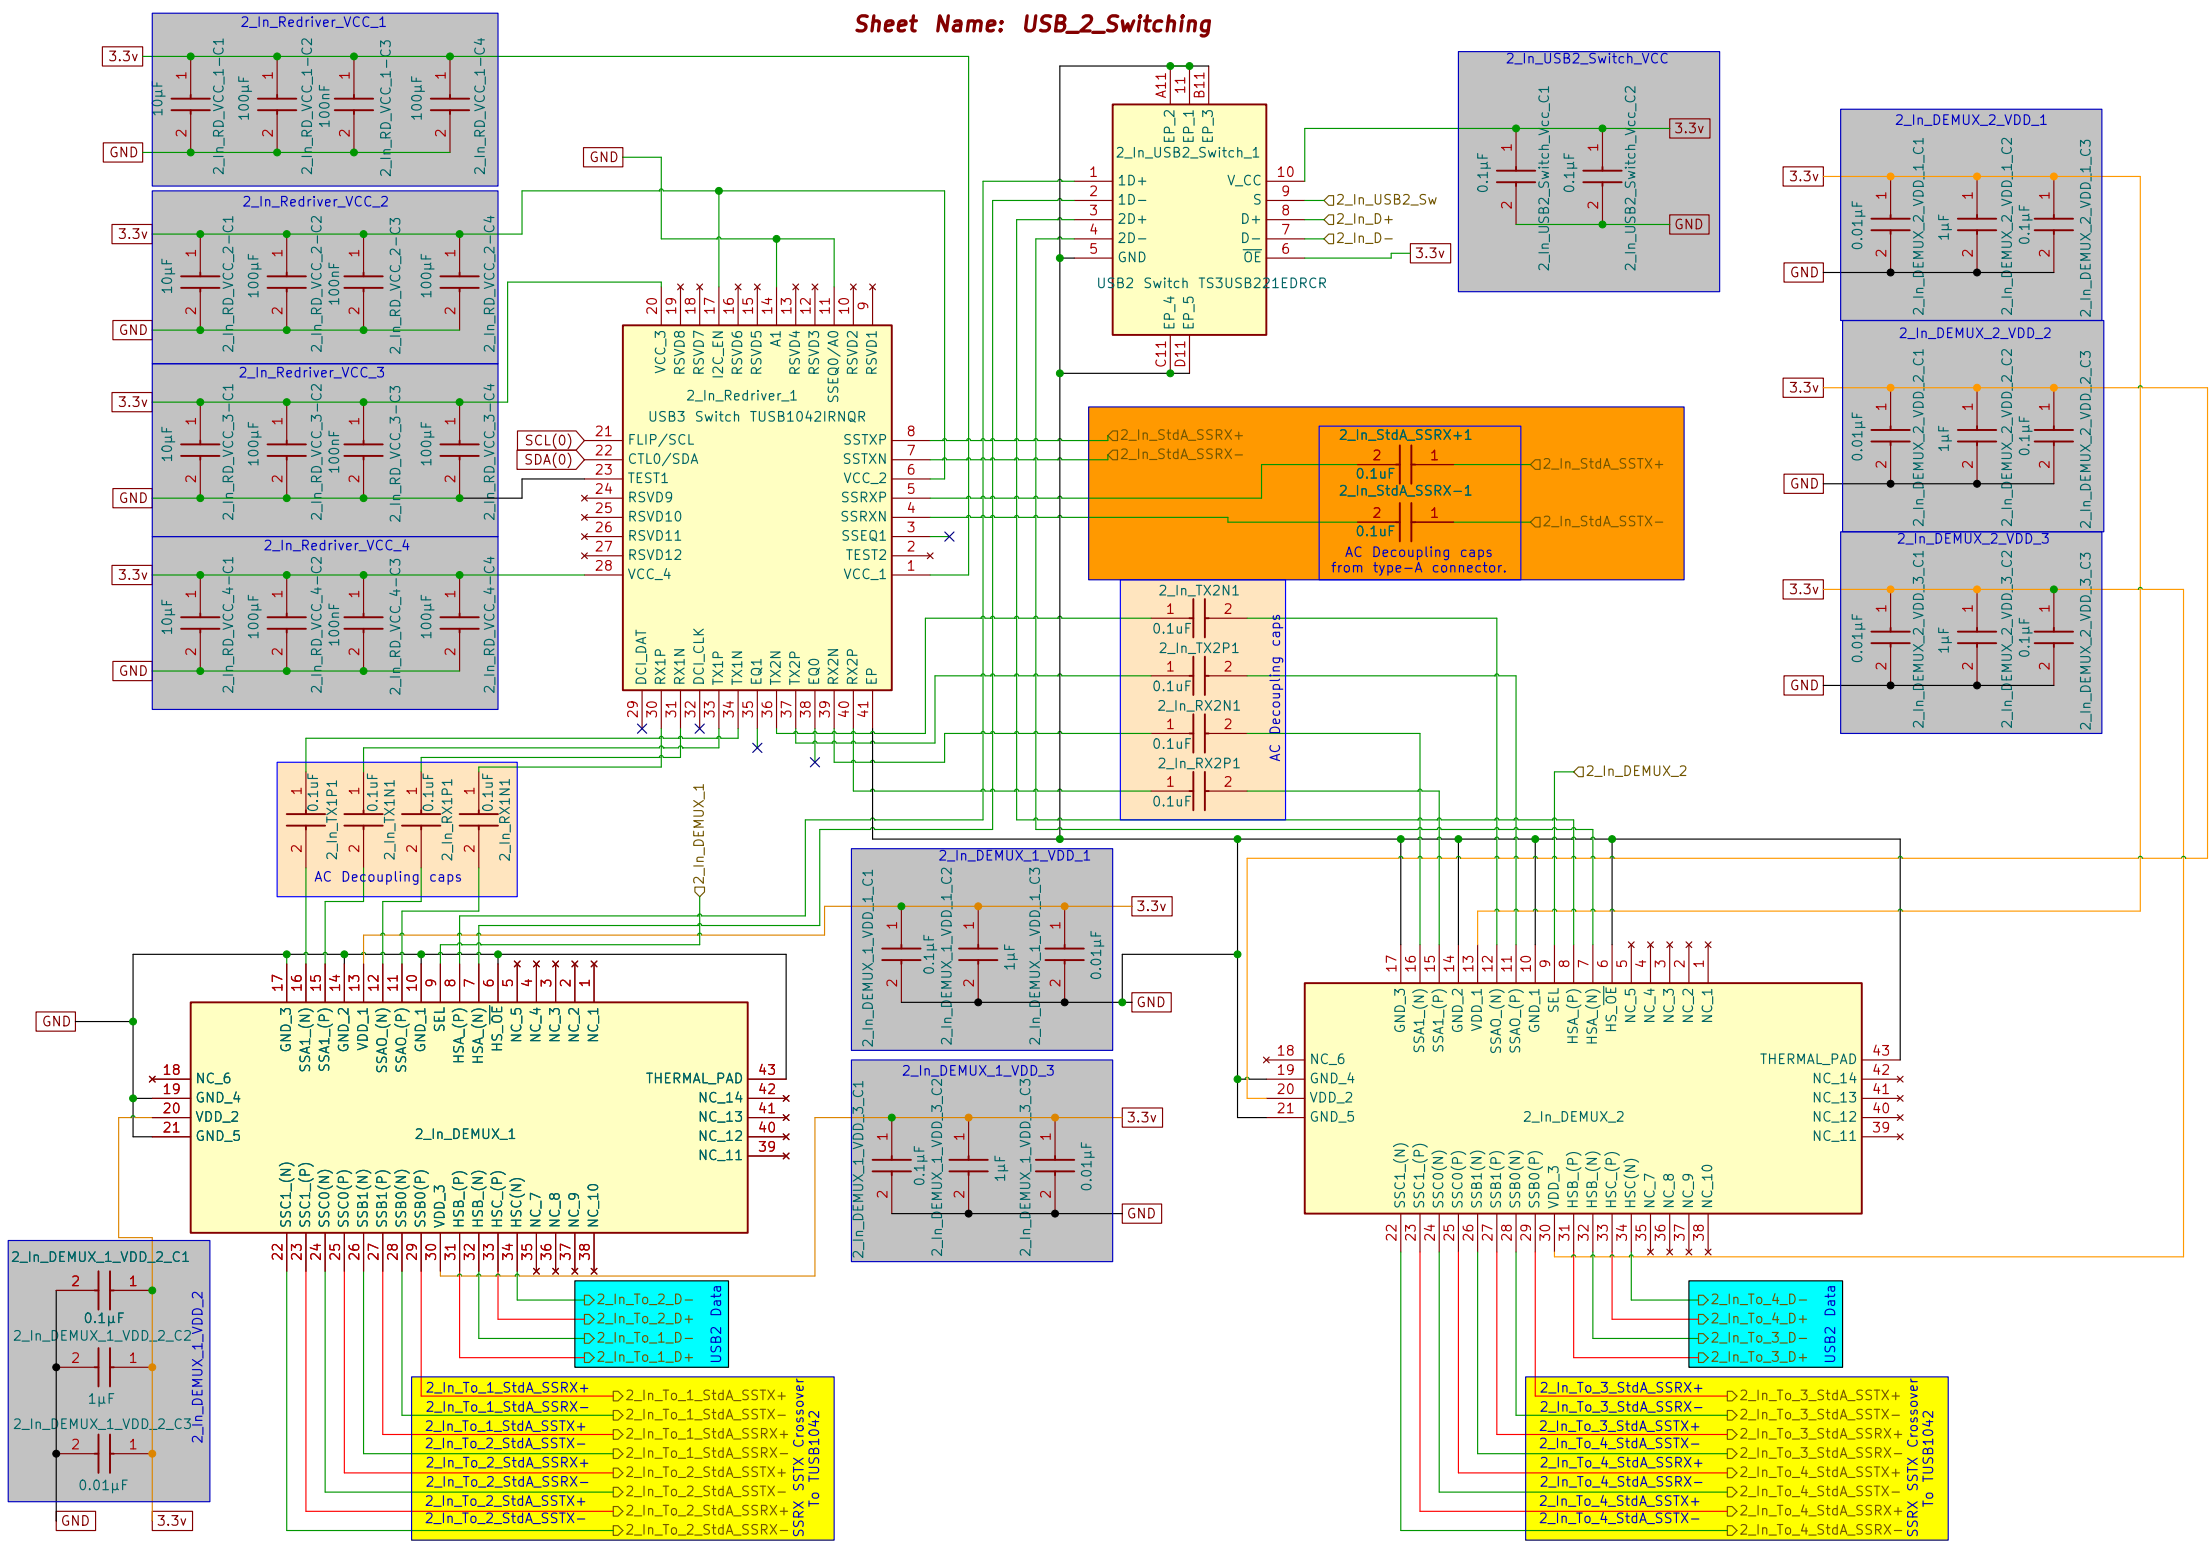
Sheet Name: USB_2_Switching

2_In_Redriver_VCC_1
3.3v
GND
10µF 2_In_RD_VCC_1-C1
100µF 2_In_RD_VCC_1-C2
100nF 2_In_RD_VCC_1-C3
100µF 2_In_RD_VCC_1-C4

2_In_Redriver_VCC_2
3.3v
GND
10µF 2_In_RD_VCC_2-C1
100µF 2_In_RD_VCC_2-C2
100nF 2_In_RD_VCC_2-C3
100µF 2_In_RD_VCC_2-C4

2_In_Redriver_VCC_3
3.3v
GND
10µF 2_In_RD_VCC_3-C1
100µF 2_In_RD_VCC_3-C2
100nF 2_In_RD_VCC_3-C3
100µF 2_In_RD_VCC_3-C4

2_In_Redriver_VCC_4
3.3v
GND
10µF 2_In_RD_VCC_4-C1
100µF 2_In_RD_VCC_4-C2
100nF 2_In_RD_VCC_4-C3
100µF 2_In_RD_VCC_4-C4

GND
2_In_Redriver_1
USB3 Switch TUSB1042IRNQR
VCC_3 RSVD8 RSVD7 I2C_EN RSVD6 RSVD5 A1 RSVD4 RSVD3 SSEQ0/A0 RSVD2 RSVD1
SCL(0) SDA(0)
FLIP/SCL CTL0/SDA TEST1 RSVD9 RSVD10 RSVD11 RSVD12 VCC_4
SSTXP SSTXN VCC_2 SSRXP SSRXN SSEQ1 TEST2 VCC_1
DCI_DAT RX1P RX1N DCI_CLK TX1P TX1N EQ1 TX2N TX2P EQ0 RX2N RX2P EP

2_In_USB2_Switch_1
USB2 Switch TS3USB221EDRCR
A11 11 B11 EP_2 EP_1 EP_3
1D+ 1D− 2D+ 2D− GND
V_CC S D+ D− OE
EP_4 EP_5 C11 D11
2_In_USB2_Sw
2_In_D+
2_In_D−
3.3v

2_In_USB2_Switch_VCC
0.1µF 2_In_USB2_Switch_Vcc_C1
0.1µF 2_In_USB2_Switch_Vcc_C2
3.3v
GND

2_In_DEMUX_2_VDD_1
3.3v GND
0.01µF 2_In_DEMUX_2_VDD_1_C1
1µF 2_In_DEMUX_2_VDD_1_C2
0.1µF 2_In_DEMUX_2_VDD_1_C3

2_In_DEMUX_2_VDD_2
3.3v GND
0.01µF 2_In_DEMUX_2_VDD_2_C1
1µF 2_In_DEMUX_2_VDD_2_C2
0.1µF 2_In_DEMUX_2_VDD_2_C3

2_In_DEMUX_2_VDD_3
3.3v GND
0.01µF 2_In_DEMUX_2_VDD_3_C1
1µF 2_In_DEMUX_2_VDD_3_C2
0.1µF 2_In_DEMUX_2_VDD_3_C3

2_In_StdA_SSRX+
2_In_StdA_SSRX−
2_In_StdA_SSRX+1
0.1uF
2_In_StdA_SSRX−1
0.1uF
2_In_StdA_SSTX+
2_In_StdA_SSTX−
AC Decoupling caps from type-A connector.

2_In_TX2N1 0.1uF
2_In_TX2P1 0.1uF
2_In_RX2N1 0.1uF
2_In_RX2P1 0.1uF
AC Decoupling caps

0.1uF 2_In_TX1P1
0.1uF 2_In_TX1N1
0.1uF 2_In_RX1P1
0.1uF 2_In_RX1N1
AC Decoupling caps

2_In_DEMUX_1
2_In_DEMUX_2

2_In_DEMUX_1_VDD_1
3.3v GND
0.1µF 2_In_DEMUX_1_VDD_1_C1
1µF 2_In_DEMUX_1_VDD_1_C2
0.01µF 2_In_DEMUX_1_VDD_1_C3

2_In_DEMUX_1_VDD_3
3.3v GND
0.1µF 2_In_DEMUX_1_VDD_3_C1
1µF 2_In_DEMUX_1_VDD_3_C2
0.01µF 2_In_DEMUX_1_VDD_3_C3

GND
2_In_DEMUX_1
GND_3 SSA1_(N) SSA1_(P) GND_2 VDD_1 SSA0_(N) SSA0_(P) GND_1 SEL HSA_(P) HSA_(N) HS_OE NC_5 NC_4 NC_3 NC_2 NC_1
NC_6 GND_4 VDD_2 GND_5
THERMAL_PAD NC_14 NC_13 NC_12 NC_11
SSC1_(N) SSC1_(P) SSC0(N) SSC0(P) SSB1(N) SSB1(P) SSB0(N) SSB0(P) VDD_3 HSB_(P) HSB_(N) HSC_(P) HSC(N) NC_7 NC_8 NC_9 NC_10

2_In_DEMUX_2
GND_3 SSA1_(N) SSA1_(P) GND_2 VDD_1 SSA0_(N) SSA0_(P) GND_1 SEL HSA_(P) HSA_(N) HS_OE NC_5 NC_4 NC_3 NC_2 NC_1
NC_6 GND_4 VDD_2 GND_5
THERMAL_PAD NC_14 NC_13 NC_12 NC_11
SSC1_(N) SSC1_(P) SSC0(N) SSC0(P) SSB1(N) SSB1(P) SSB0(N) SSB0(P) VDD_3 HSB_(P) HSB_(N) HSC_(P) HSC(N) NC_7 NC_8 NC_9 NC_10

2_In_DEMUX_1_VDD_2_C1 0.1µF
2_In_DEMUX_1_VDD_2_C2 1µF
2_In_DEMUX_1_VDD_2_C3 0.01µF
2_In_DEMUX_1_VDD_2
GND 3.3v

2_In_To_2_D− 2_In_To_2_D+ 2_In_To_1_D− 2_In_To_1_D+ USB2 Data
2_In_To_4_D− 2_In_To_4_D+ 2_In_To_3_D− 2_In_To_3_D+ USB2 Data

2_In_To_1_StdA_SSRX+ 2_In_To_1_StdA_SSRX− 2_In_To_1_StdA_SSTX+ 2_In_To_2_StdA_SSTX− 2_In_To_2_StdA_SSRX+ 2_In_To_2_StdA_SSRX− 2_In_To_2_StdA_SSTX+ 2_In_To_2_StdA_SSTX−
2_In_To_1_StdA_SSTX+ 2_In_To_1_StdA_SSTX− 2_In_To_1_StdA_SSRX+ 2_In_To_1_StdA_SSRX− 2_In_To_2_StdA_SSTX+ 2_In_To_2_StdA_SSTX− 2_In_To_2_StdA_SSRX+ 2_In_To_2_StdA_SSRX−
SSRX SSTX Crossover To TUSB1042

2_In_To_3_StdA_SSRX+ 2_In_To_3_StdA_SSRX− 2_In_To_3_StdA_SSTX+ 2_In_To_4_StdA_SSTX− 2_In_To_4_StdA_SSTX+ 2_In_To_4_StdA_SSRX− 2_In_To_4_StdA_SSTX+ 2_In_To_4_StdA_SSTX−
2_In_To_3_StdA_SSTX+ 2_In_To_3_StdA_SSTX− 2_In_To_3_StdA_SSRX+ 2_In_To_3_StdA_SSRX− 2_In_To_4_StdA_SSTX+ 2_In_To_4_StdA_SSTX− 2_In_To_4_StdA_SSRX+ 2_In_To_4_StdA_SSRX−
SSRX SSTX Crossover To TUSB1042